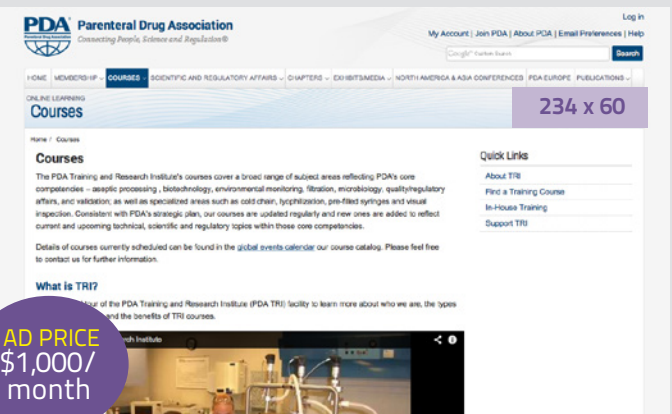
PDA Parenteral Drug Association
Parenteral Drug Association
Connecting People, Science and Regulation®

Log in
My Account | Join PDA | About PDA | Email Preferences | Help

Google™ Custom Search
Search

HOME MEMBERSHIP COURSES SCIENTIFIC AND REGULATORY AFFAIRS CHAPTERS EXHIBITS/MEDIA NORTH AMERICA & ASIA CONFERENCES PDA EUROPE PUBLICATIONS

ONLINE LEARNING
Courses

234 x 60

Home / Courses

Courses

The PDA Training and Research Institute's courses cover a broad range of subject areas reflecting PDA's core competencies – aseptic processing , biotechnology, environmental monitoring, filtration, microbiology, quality/regulatory affairs, and validation; as well as specialized areas such as cold chain, lyophilization, pre-filled syringes and visual inspection. Consistent with PDA's strategic plan, our courses are updated regularly and new ones are added to reflect current and upcoming technical, scientific and regulatory topics within those core competencies.

Details of courses currently scheduled can be found in the global events calendar our course catalog. Please feel free to contact us for further information.

Quick Links
About TRI
Find a Training Course
In-House Training
Support TRI

What is TRI?

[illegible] tour of the PDA Training and Research Institute (PDA TRI) facility to learn more about who we are, the types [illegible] and the benefits of TRI courses.

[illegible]rch Institute

AD PRICE
$1,000/
month